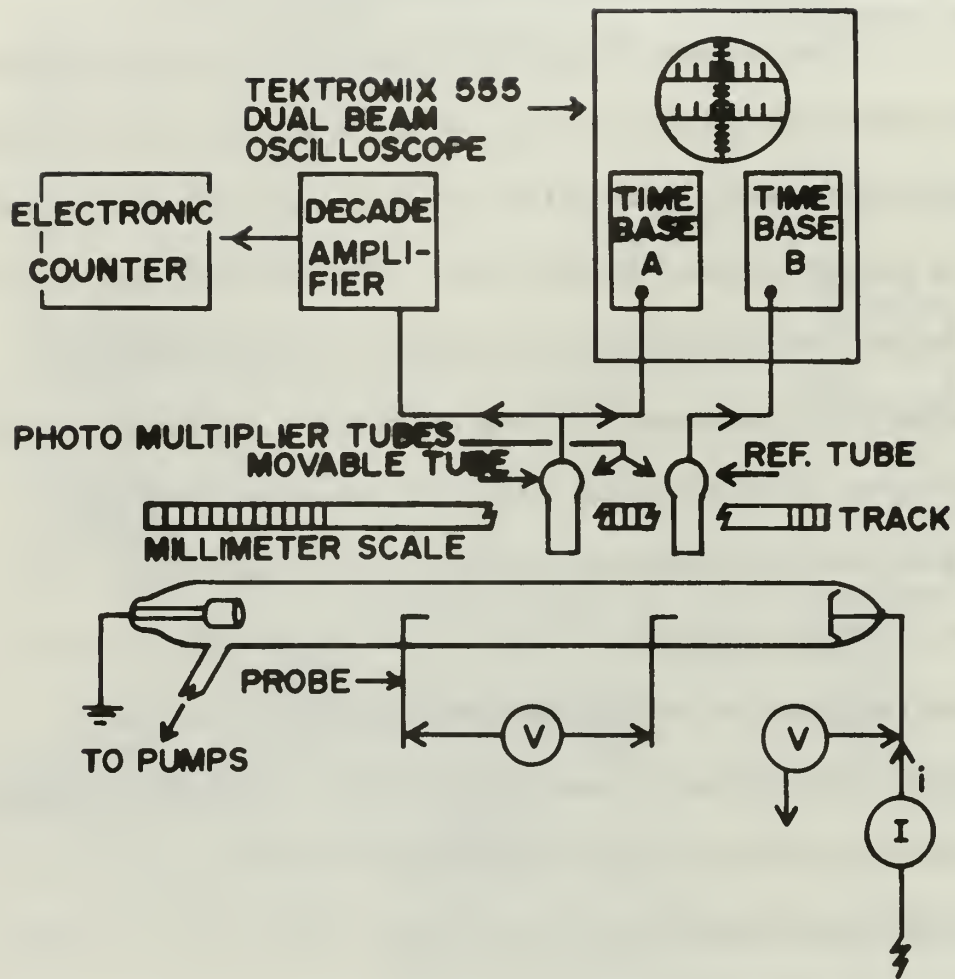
TEKTRONIX 555
DUAL BEAM
OSCILLOSCOPE

ELECTRONIC
COUNTER

DECADE
AMPLIFIER

TIME
BASE
A

TIME
BASE
B

PHOTO MULTIPLIER TUBES
MOVABLE TUBE

REF. TUBE

MILLIMETER SCALE

TRACK

PROBE

TO PUMPS

V

V

i

I